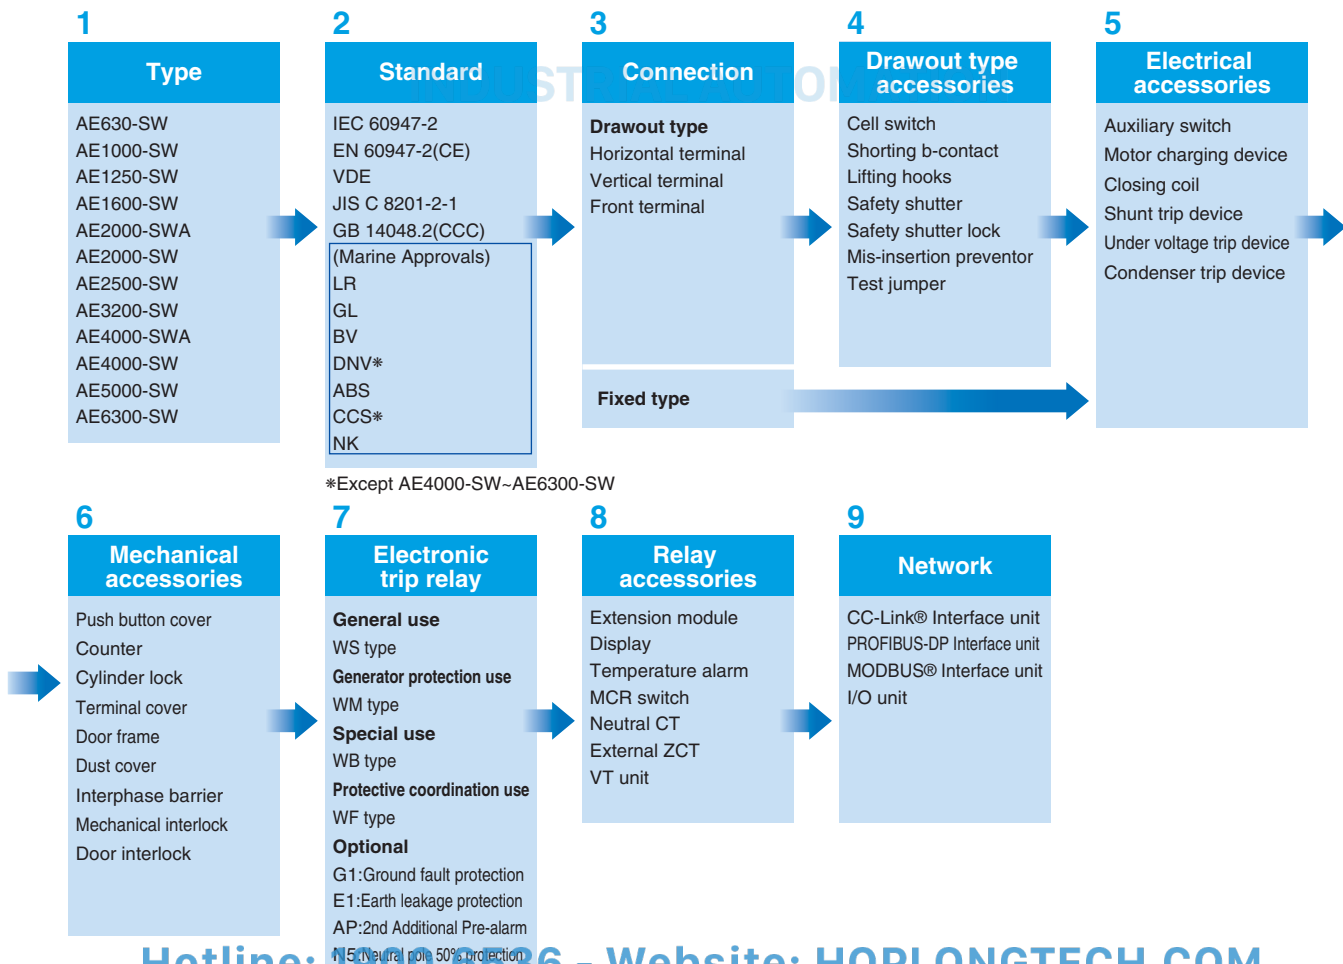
1
Type
AE630-SW
AE1000-SW
AE1250-SW
AE1600-SW
AE2000-SWA
AE2000-SW
AE2500-SW
AE3200-SW
AE4000-SWA
AE4000-SW
AE5000-SW
AE6300-SW

2
Standard
IEC 60947-2
EN 60947-2(CE)
VDE
JIS C 8201-2-1
GB 14048.2(CCC)
(Marine Approvals)
LR
GL
BV
DNV∗
ABS
CCS∗
NK

∗Except AE4000-SW~AE6300-SW

3
Connection
Drawout type
Horizontal terminal
Vertical terminal
Front terminal

Fixed type

4
Drawout type accessories
Cell switch
Shorting b-contact
Lifting hooks
Safety shutter
Safety shutter lock
Mis-insertion preventor
Test jumper

5
Electrical accessories
Auxiliary switch
Motor charging device
Closing coil
Shunt trip device
Under voltage trip device
Condenser trip device

6
Mechanical accessories
Push button cover
Counter
Cylinder lock
Terminal cover
Door frame
Dust cover
Interphase barrier
Mechanical interlock
Door interlock

7
Electronic trip relay
General use
WS type
Generator protection use
WM type
Special use
WB type
Protective coordination use
WF type
Optional
G1:Ground fault protection
E1:Earth leakage protection
AP:2nd Additional Pre-alarm
N5:Neutral pole 50% protection

8
Relay accessories
Extension module
Display
Temperature alarm
MCR switch
Neutral CT
External ZCT
VT unit

9
Network
CC-Link® Interface unit
PROFIBUS-DP Interface unit
MODBUS® Interface unit
I/O unit

Hotline: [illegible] - Website: HOPLONGTECH.COM